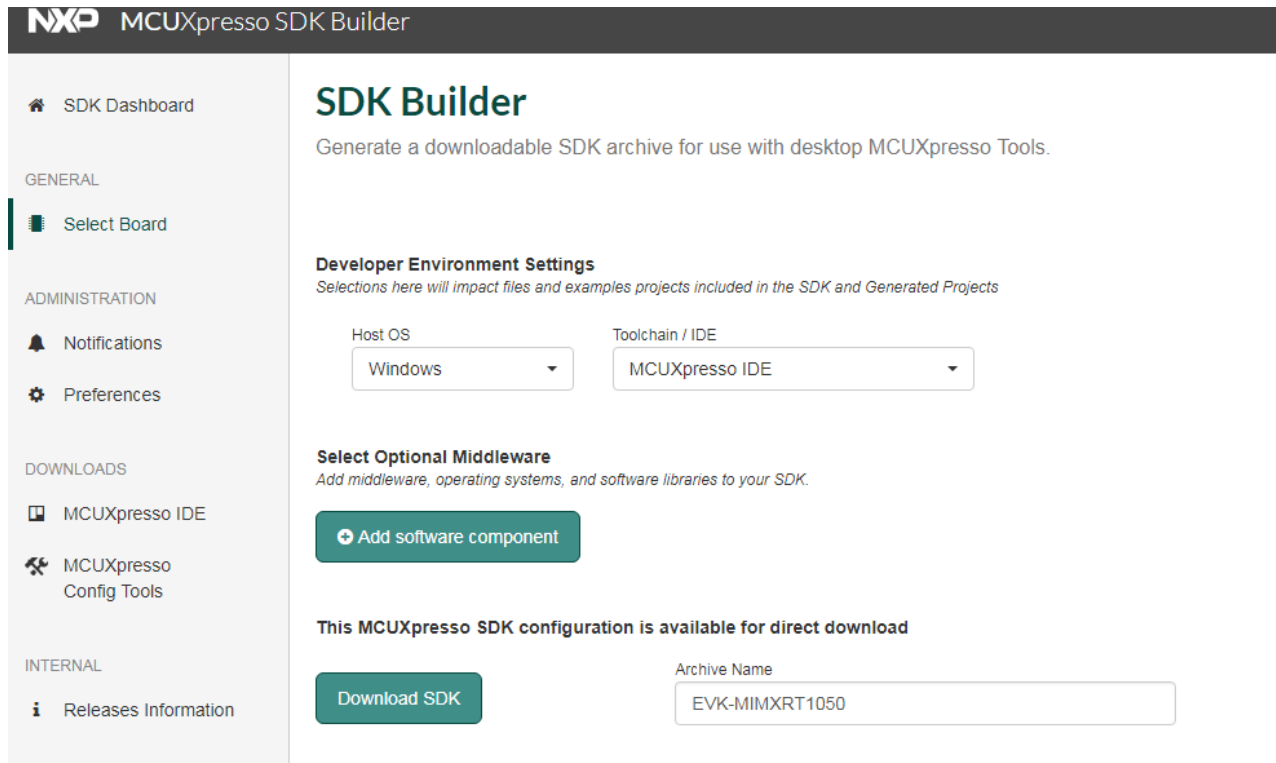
NXP MCUXpresso SDK Builder

SDK Dashboard

GENERAL

Select Board

ADMINISTRATION

Notifications

Preferences

DOWNLOADS

MCUXpresso IDE

MCUXpresso Config Tools

INTERNAL

Releases Information

SDK Builder

Generate a downloadable SDK archive for use with desktop MCUXpresso Tools.

Developer Environment Settings

Selections here will impact files and examples projects included in the SDK and Generated Projects

Host OS

Windows

Toolchain / IDE

MCUXpresso IDE

Select Optional Middleware

Add middleware, operating systems, and software libraries to your SDK.

Add software component

This MCUXpresso SDK configuration is available for direct download

Download SDK

Archive Name

EVK-MIMXRT1050